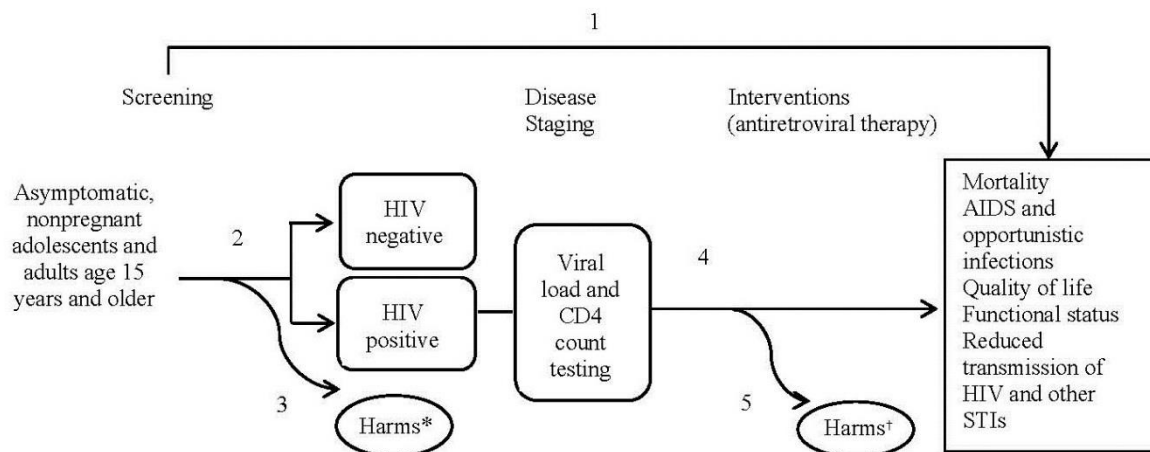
1

Screening

Disease Staging

Interventions (antiretroviral therapy)

Asymptomatic, nonpregnant adolescents and adults age 15 years and older

2

HIV negative

HIV positive

3

Harms*

Viral load and CD4 count testing

4

5

Harms†

Mortality
AIDS and opportunistic infections
Quality of life
Functional status
Reduced transmission of HIV and other STIs